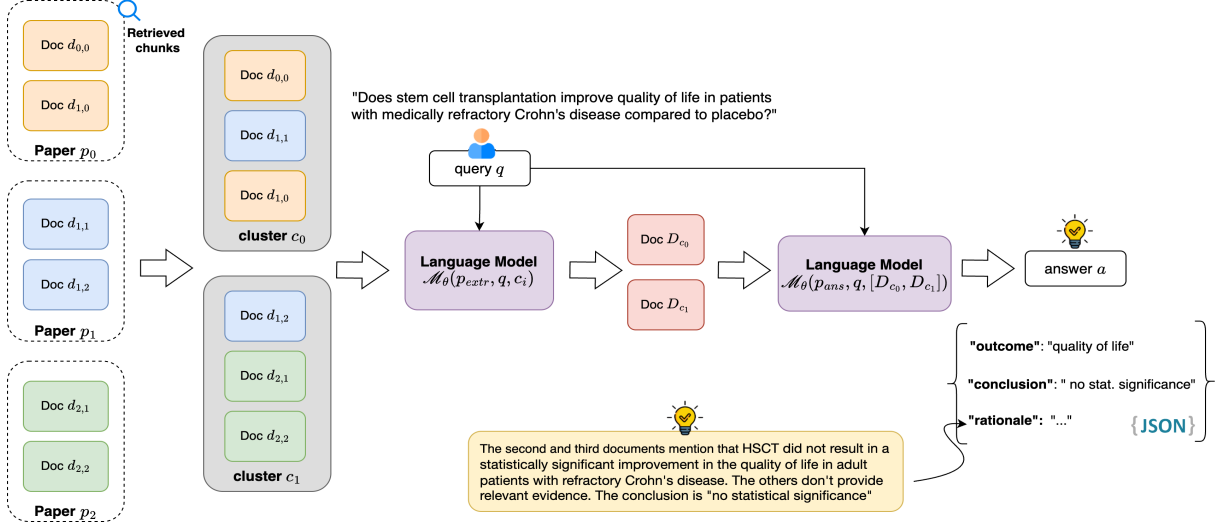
Doc $d_{0,0}$

Doc $d_{1,0}$

Paper $p_0$

Retrieved chunks

Doc $d_{1,1}$

Doc $d_{1,2}$

Paper $p_1$

Doc $d_{2,1}$

Doc $d_{2,2}$

Paper $p_2$

Doc $d_{0,0}$

Doc $d_{1,1}$

Doc $d_{1,0}$

cluster $c_0$

Doc $d_{1,2}$

Doc $d_{2,1}$

Doc $d_{2,2}$

cluster $c_1$

"Does stem cell transplantation improve quality of life in patients with medically refractory Crohn's disease compared to placebo?"

query $q$

Language Model
$\mathscr{M}_\theta(p_{extr}, q, c_i)$

Doc $D_{c_0}$

Doc $D_{c_1}$

Language Model
$\mathscr{M}_\theta(p_{ans}, q, [D_{c_0}, D_{c_1}])$

answer $a$

"outcome": "quality of life"

"conclusion": " no stat. significance"

"rationale": "..."

{JSON}

The second and third documents mention that HSCT did not result in a statistically significant improvement in the quality of life in adult patients with refractory Crohn's disease. The others don't provide relevant evidence. The conclusion is "no statistical significance"